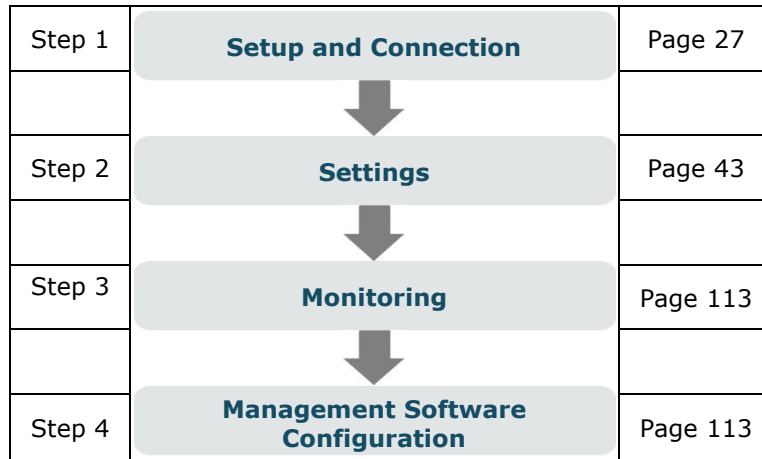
| Step 1 | Setup and Connection | Page 27 |
|---|---|---|
| | | |
| Step 2 | Settings | Page 43 |
| | | |
| Step 3 | Monitoring | Page 113 |
| | | |
| Step 4 | Management Software Configuration | Page 113 |